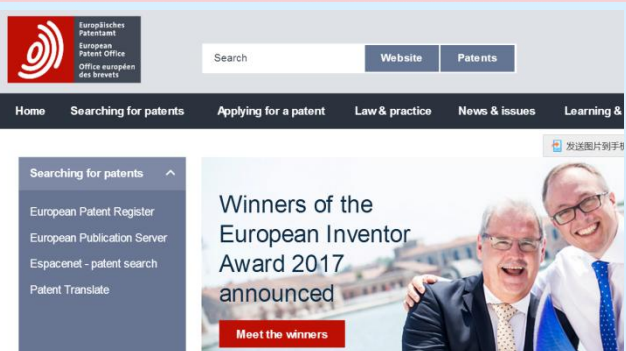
Europäisches Patentamt
European Patent Office
Office européen des brevets

Search

Website

Patents

Home

Searching for patents

Applying for a patent

Law & practice

News & issues

Learning &

发送图片到手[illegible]

Searching for patents

European Patent Register

European Publication Server

Espacenet - patent search

Patent Translate

Winners of the European Inventor Award 2017 announced

Meet the winners